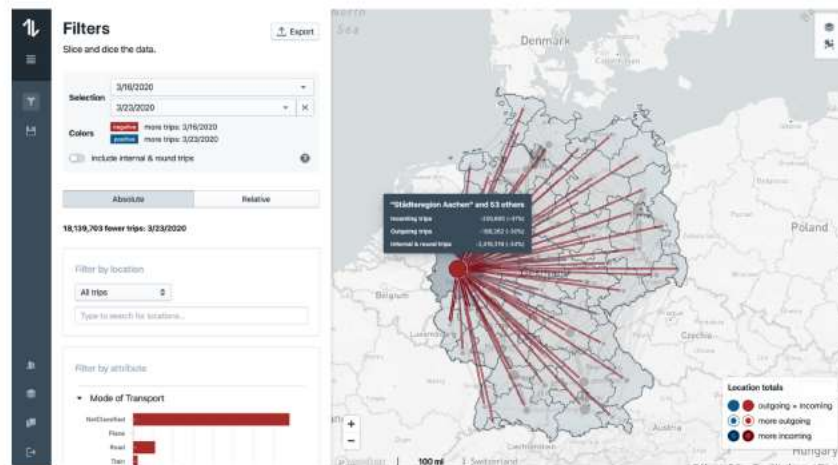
Filters

Slice and dice the data.

Export

Selection 3/16/2020

3/22/2020

Colors negative more trips: 3/16/2020

positive more trips: 3/22/2020

Include internal & round trips

Absolute Relative

18,139,703 fewer trips: 3/23/2020

Filter by location

All trips

Type to search for locations...

Filter by attribute

Mode of Transport

NotClassified

Plane

Road

Train

North Sea

Denmark

"Städteregion Aachen" and 53 others

Incoming trips -230,693 (-51%)

Outgoing trips -188,262 (-50%)

Internal & round trips -2,416,516 (-54%)

Belgium

Poland

Czechia

Hungary

Switzerland

100 mi

Location totals

outgoing = incoming

more outgoing

more incoming

+

−